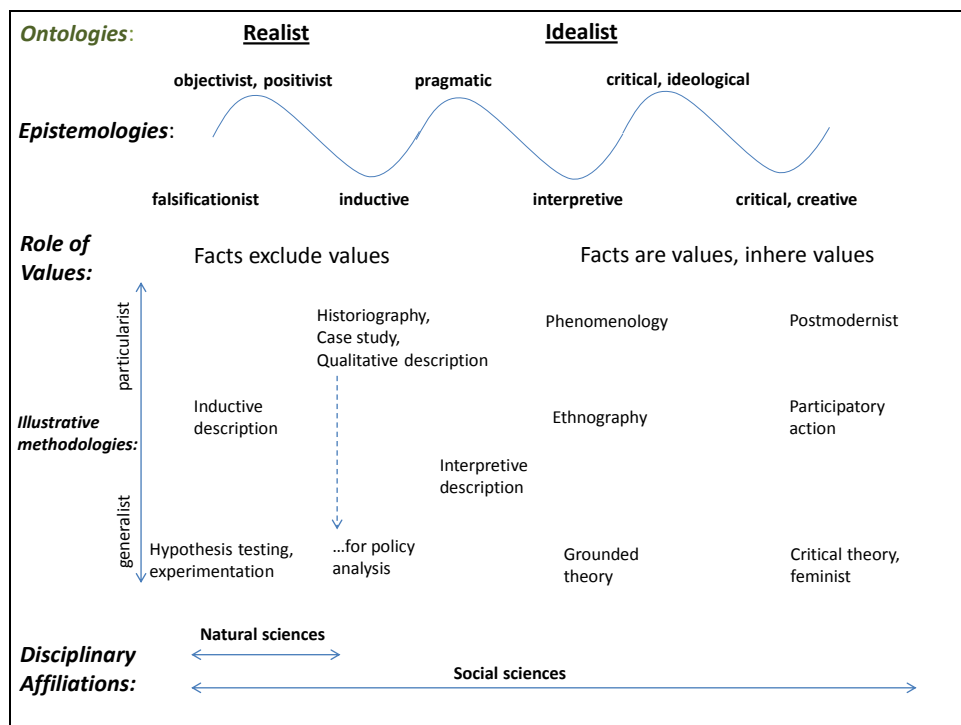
Ontologies: Realist Idealist

objectivist, positivist pragmatic critical, ideological

Epistemologies:

falsificationist inductive interpretive critical, creative

Role of Values: Facts exclude values Facts are values, inhere values

particularist

Historiography, Case study, Qualitative description

Phenomenology

Postmodernist

Illustrative methodologies:

Inductive description

Ethnography

Participatory action

Interpretive description

generalist

Hypothesis testing, experimentation

…for policy analysis

Grounded theory

Critical theory, feminist

Natural sciences

Disciplinary Affiliations:

Social sciences